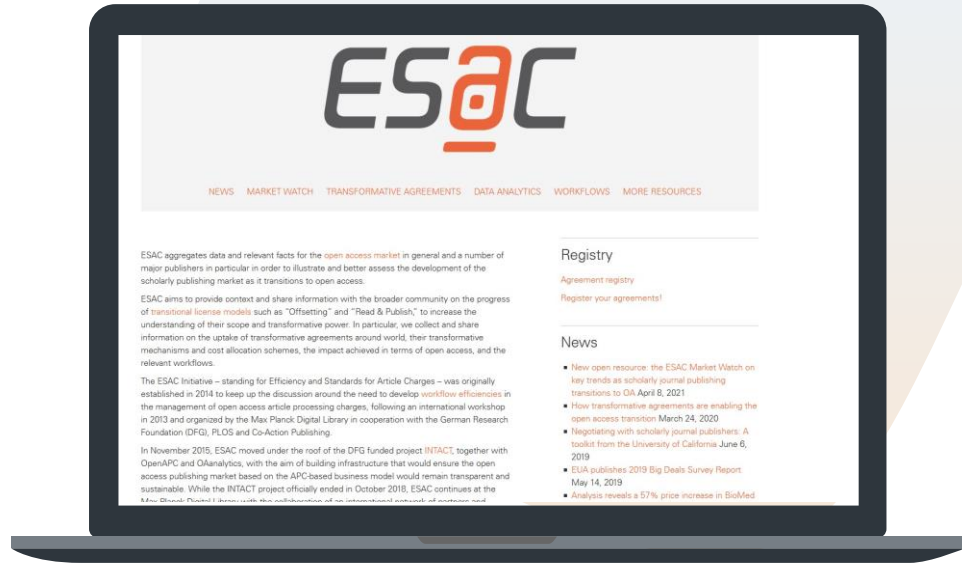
ESaC

NEWS MARKET WATCH TRANSFORMATIVE AGREEMENTS DATA ANALYTICS WORKFLOWS MORE RESOURCES

ESAC aggregates data and relevant facts for the open access market in general and a number of major publishers in particular in order to illustrate and better assess the development of the scholarly publishing market as it transitions to open access.

ESAC aims to provide context and share information with the broader community on the progress of transitional license models such as "Offsetting" and "Read & Publish," to increase the understanding of their scope and transformative power. In particular, we collect and share information on the uptake of transformative agreements around world, their transformative mechanisms and cost allocation schemes, the impact achieved in terms of open access, and the relevant workflows.

The ESAC Initiative – standing for Efficiency and Standards for Article Charges – was originally established in 2014 to keep up the discussion around the need to develop workflow efficiencies in the management of open access article processing charges, following an international workshop in 2013 and organized by the Max Planck Digital Library in cooperation with the German Research Foundation (DFG), PLOS and Co-Action Publishing.

In November 2015, ESAC moved under the roof of the DFG funded project INTACT, together with OpenAPC and OAanalytics, with the aim of building infrastructure that would ensure the open access publishing market based on the APC-based business model would remain transparent and sustainable. While the INTACT project officially ended in October 2018, ESAC continues at the Max Planck Digital Library with the collaboration of an international network of partners and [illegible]

Registry

Agreement registry

Register your agreements!

News

New open resource: the ESAC Market Watch on key trends as scholarly journal publishing transitions to OA April 8, 2021

How transformative agreements are enabling the open access transition March 24, 2020

Negotiating with scholarly journal publishers: A toolkit from the University of California June 6, 2019

EUA publishes 2019 Big Deals Survey Report May 14, 2019

Analysis reveals a 57% price increase in BioMed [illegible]